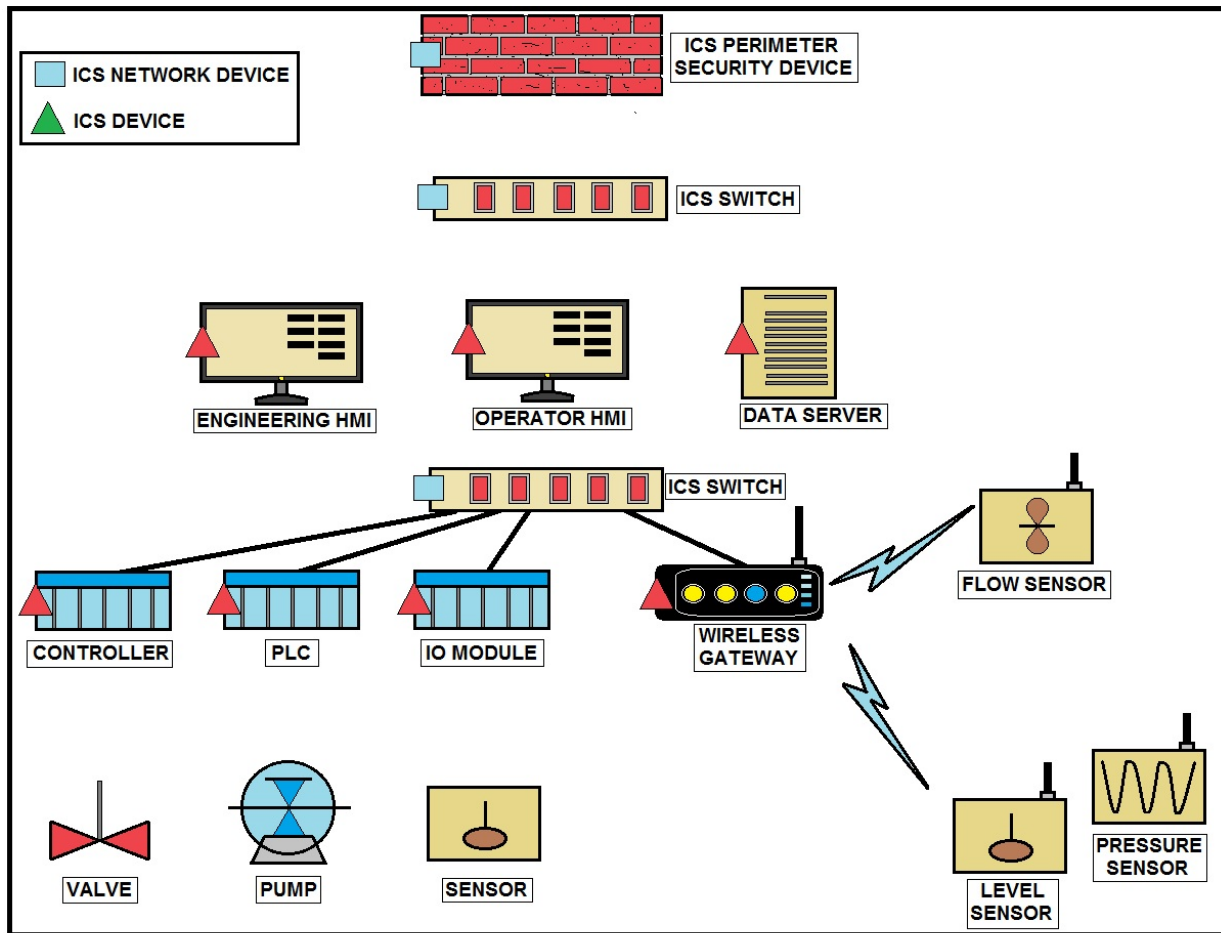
ICS NETWORK DEVICE

ICS DEVICE

ICS PERIMETER SECURITY DEVICE

ICS SWITCH

ENGINEERING HMI

OPERATOR HMI

DATA SERVER

ICS SWITCH

FLOW SENSOR

CONTROLLER

PLC

IO MODULE

WIRELESS GATEWAY

VALVE

PUMP

SENSOR

LEVEL SENSOR

PRESSURE SENSOR